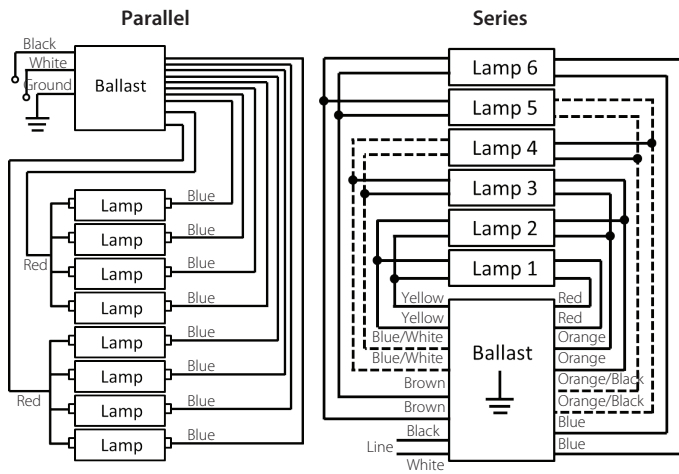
Parallel

Black
White
Ground
Ballast

Lamp
Lamp
Lamp
Lamp
Lamp
Lamp
Lamp
Lamp

Blue
Blue
Blue
Blue
Blue
Blue
Blue
Blue

Red
Red

Series

Lamp 6
Lamp 5
Lamp 4
Lamp 3
Lamp 2
Lamp 1

Yellow
Yellow
Blue/White
Blue/White
Brown
Brown
Black
Line
White

Ballast

Red
Red
Orange
Orange
Orange/Black
Orange/Black
Blue
Blue